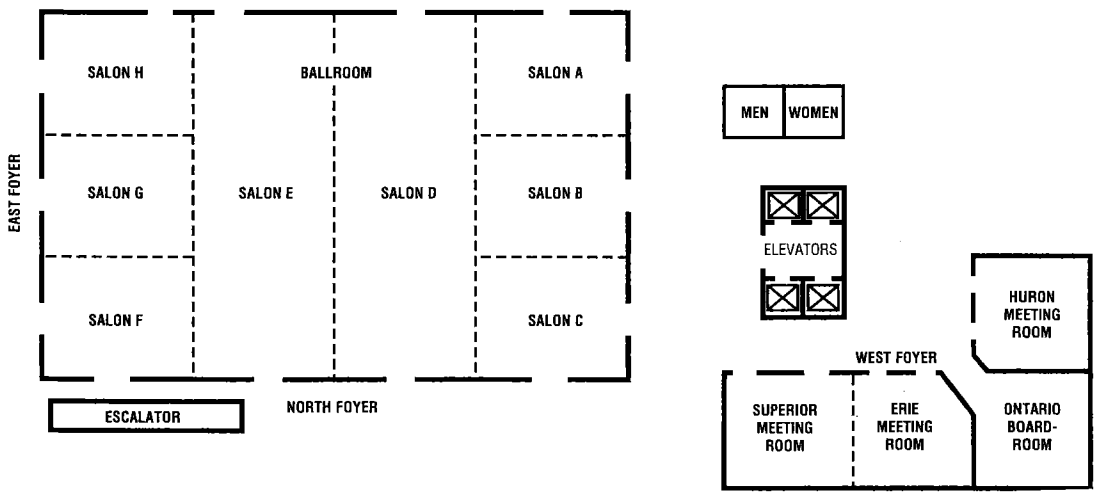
SALON H

BALLROOM

SALON A

MEN

WOMEN

EAST FOYER

SALON G

SALON E

SALON D

SALON B

ELEVATORS

SALON F

SALON C

HURON MEETING ROOM

WEST FOYER

ESCALATOR

NORTH FOYER

SUPERIOR MEETING ROOM

ERIE MEETING ROOM

ONTARIO BOARDROOM